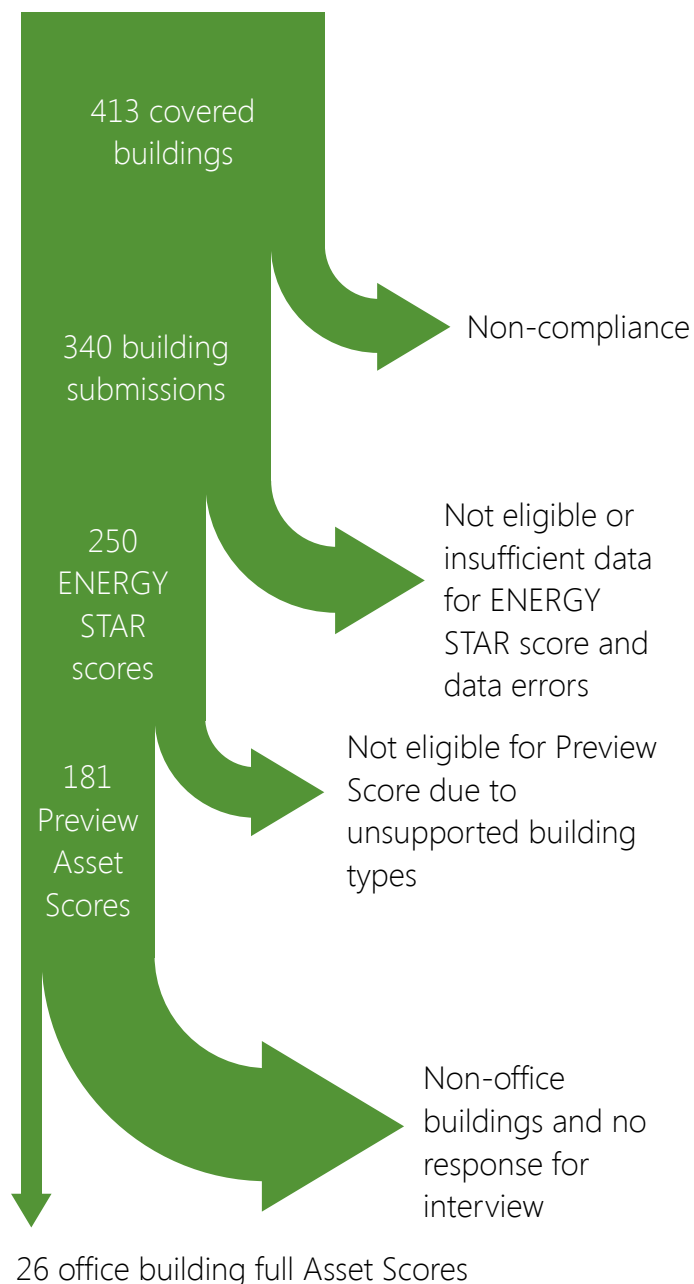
413 covered buildings

Non-compliance

340 building submissions

Not eligible or insufficient data for ENERGY STAR score and data errors

250 ENERGY STAR scores

Not eligible for Preview Score due to unsupported building types

181 Preview Asset Scores

Non-office buildings and no response for interview

26 office building full Asset Scores